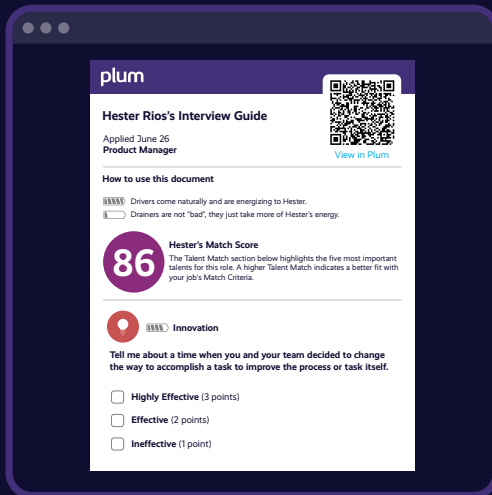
plum

Hester Rios's Interview Guide

Applied June 26
Product Manager

View in Plum

How to use this document

Drivers come naturally and are energizing to Hester.
Drainers are not "bad", they just take more of Hester's energy.

86

Hester's Match Score
The Talent Match section below highlights the five most important talents for this role. A higher Talent Match indicates a better fit with your job's Match Criteria.

Innovation

Tell me about a time when you and your team decided to change the way to accomplish a task to improve the process or task itself.

Highly Effective (3 points)
Effective (2 points)
Ineffective (1 point)